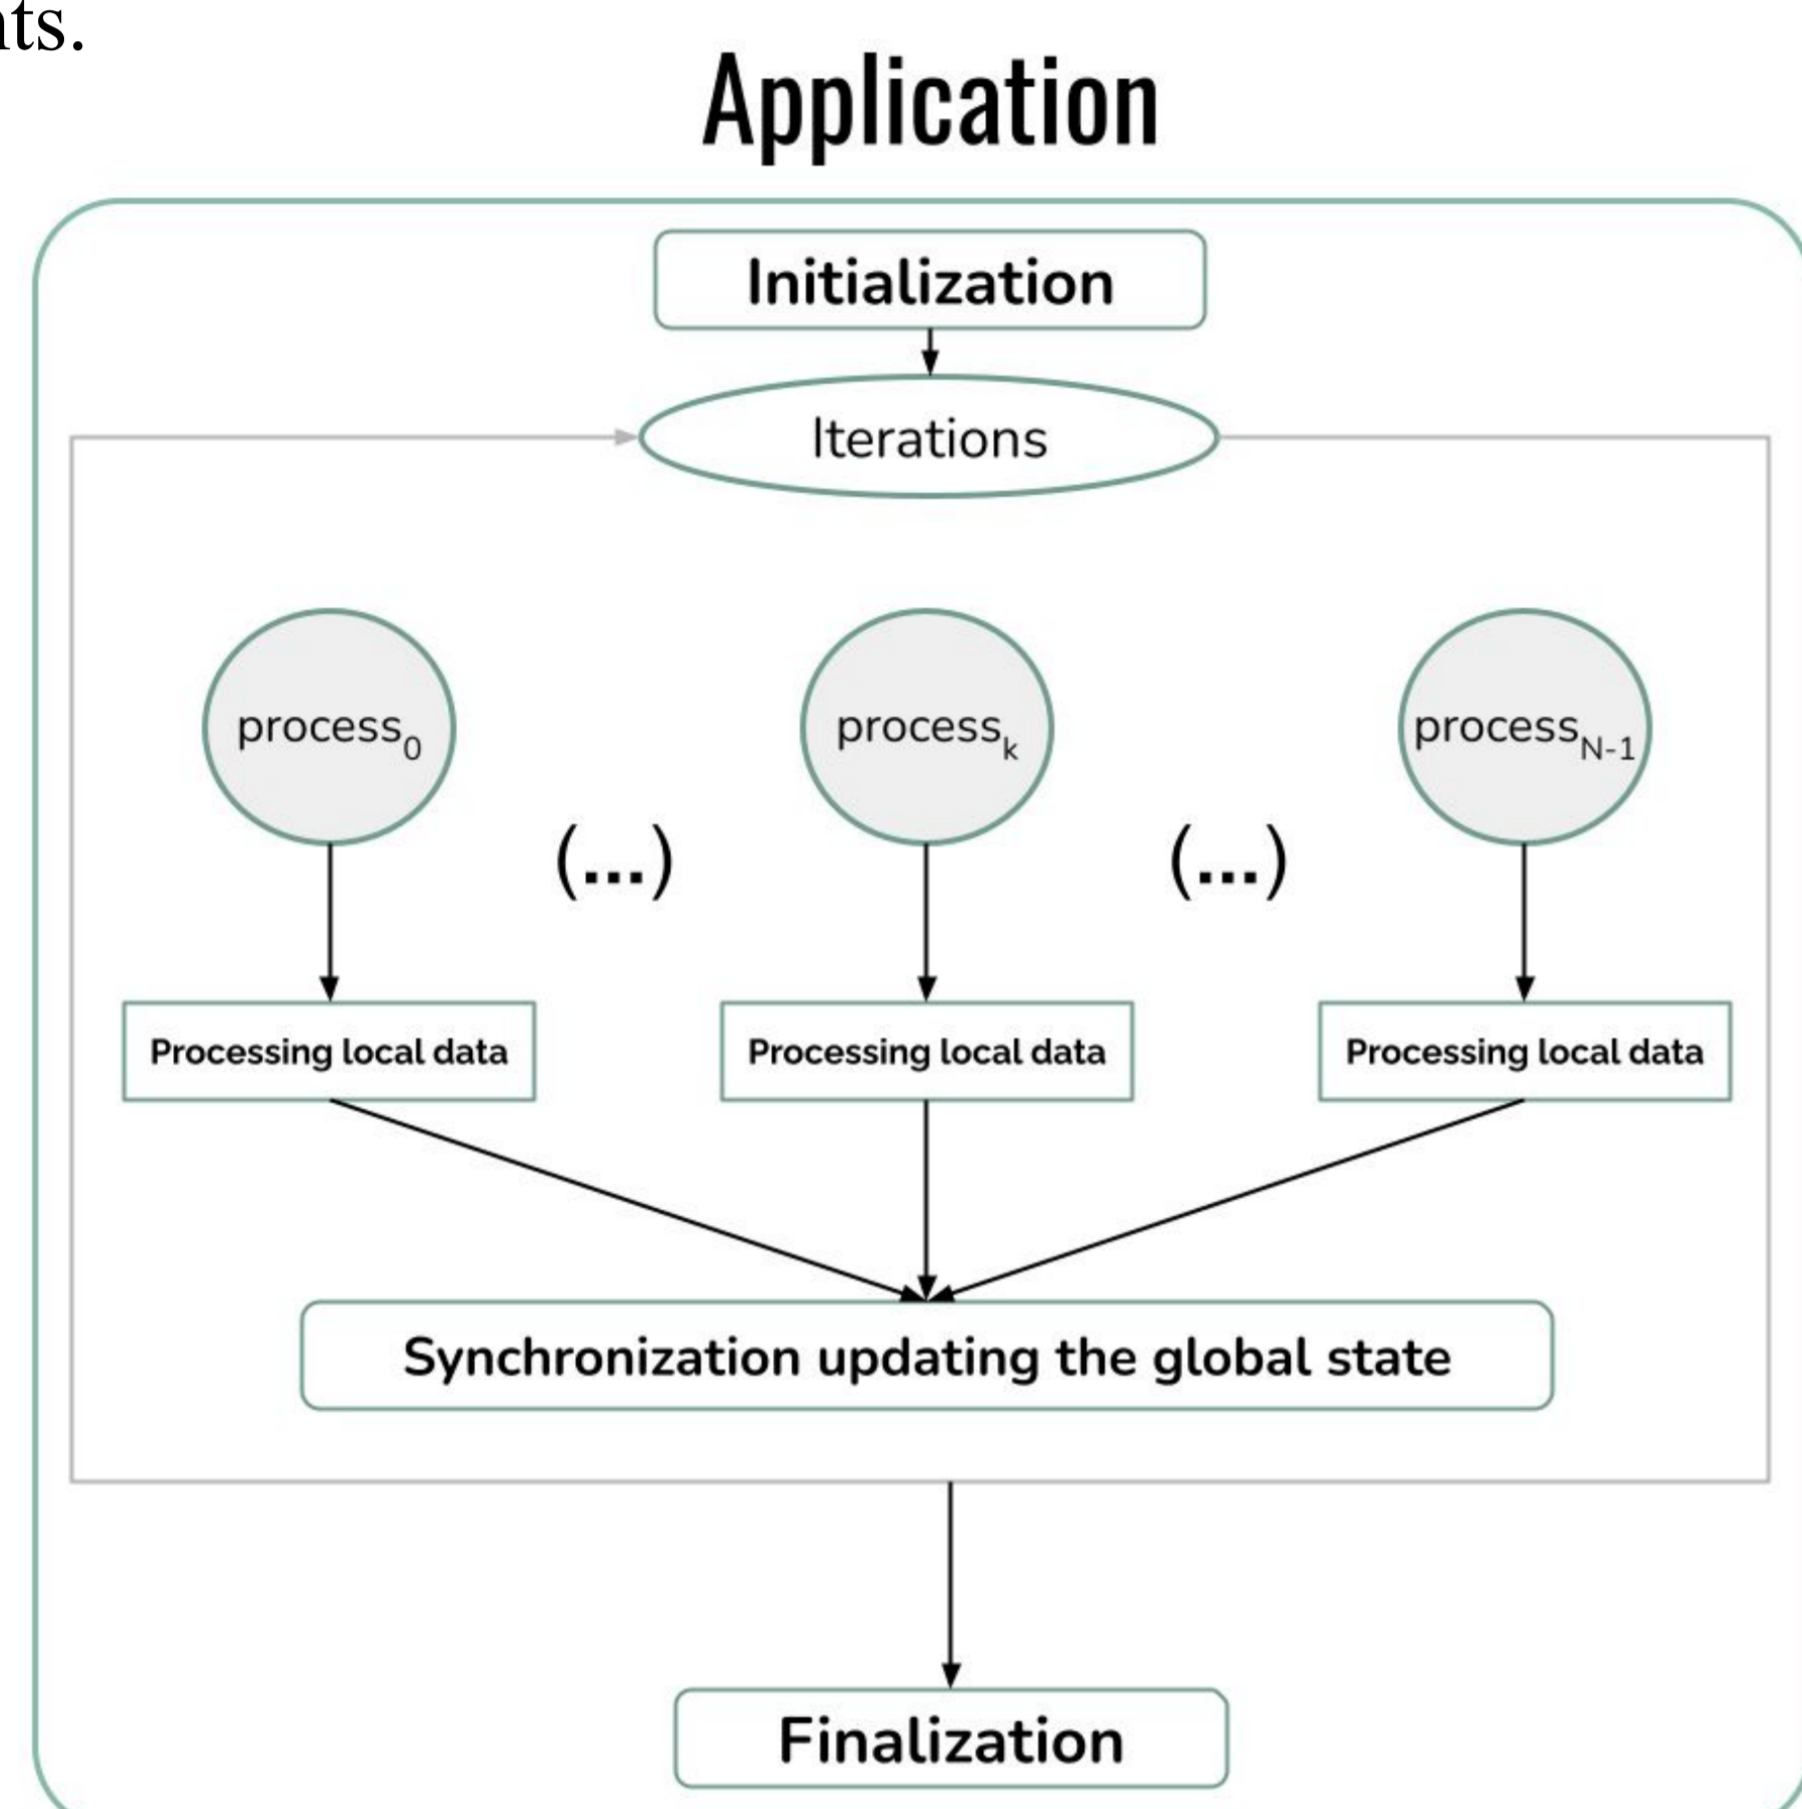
ts.

Application

Initialization

Iterations

$\text{process}_0$

(...)

$\text{process}_k$

(...)

$\text{process}_{N-1}$

Processing local data

Processing local data

Processing local data

Synchronization updating the global state

Finalization